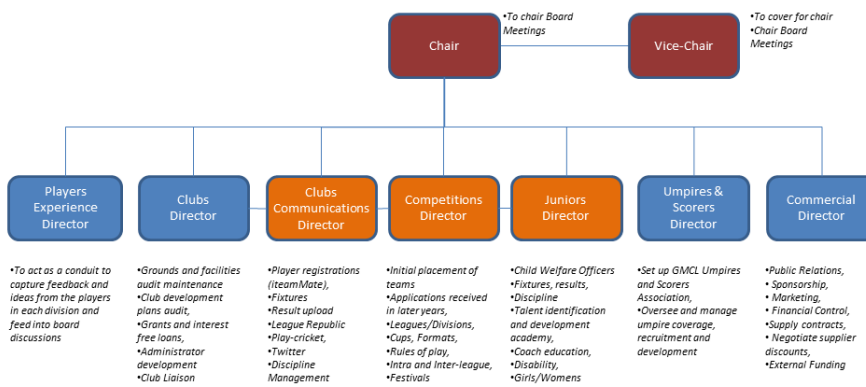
Chair

•To chair Board Meetings

Vice-Chair

•To cover for chair
•Chair Board Meetings

Players Experience Director

•To act as a conduit to capture feedback and ideas from the players in each division and feed into board discussions

Clubs Director

•Grounds and facilities audit maintenance
•Club development plans audit,
•Grants and interest free loans,
•Administrator development
•Club Liaison

Clubs Communications Director

•Player registrations (iteamMate),
•Fixtures
•Result upload
•League Republic
•Play-cricket,
•Twitter
•Discipline Management

Competitions Director

•Initial placement of teams
•Applications received in later years,
•Leagues/Divisions,
•Cups, Formats,
•Rules of play,
•Intra and Inter-league,
•Festivals

Juniors Director

•Child Welfare Officers
•Fixtures, results,
•Discipline
•Talent identification and development academy,
•Coach education,
•Disability,
•Girls/Womens

Umpires & Scorers Director

•Set up GMCL Umpires and Scorers Association,
•Oversee and manage umpire coverage, recruitment and development

Commercial Director

•Public Relations,
•Sponsorship,
•Marketing,
•Financial Control,
•Supply contracts,
•Negotiate supplier discounts,
•External Funding